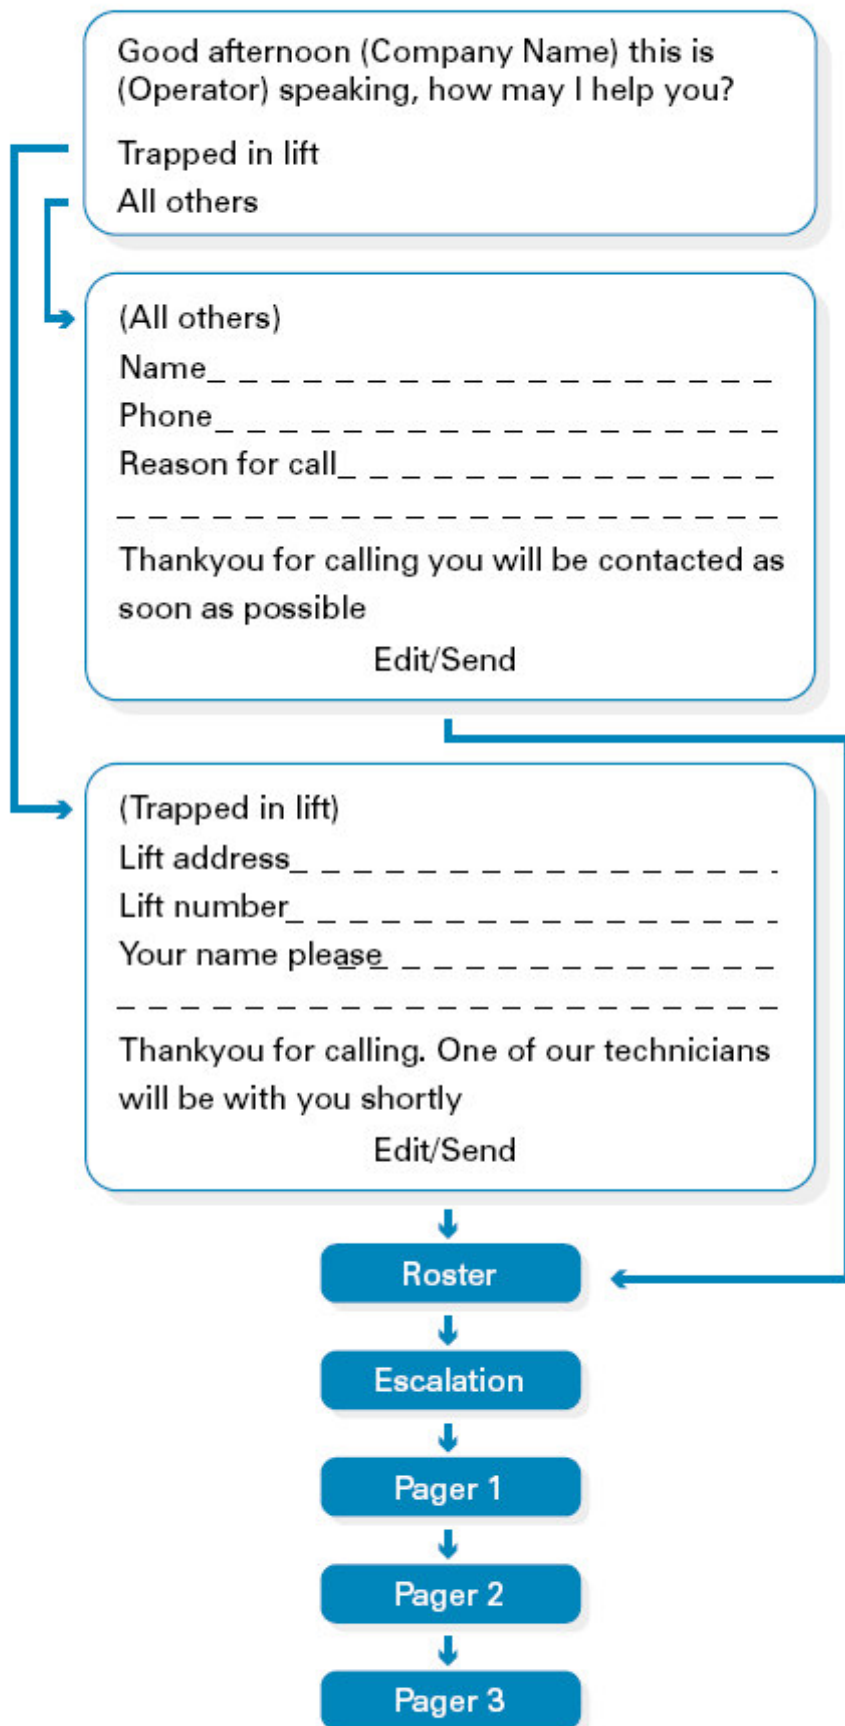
Good afternoon (Company Name) this is (Operator) speaking, how may I help you?

Trapped in lift

All others

(All others)

Name_ _ _ _ _ _ _ _ _ _ _ _ _ _ _ _ _ _ _ _

Phone_ _ _ _ _ _ _ _ _ _ _ _ _ _ _ _ _ _ _ _

Reason for call_ _ _ _ _ _ _ _ _ _ _ _ _ _ _ _

_ _ _ _ _ _ _ _ _ _ _ _ _ _ _ _ _ _ _ _ _ _ _ _

Thankyou for calling you will be contacted as soon as possible

Edit/Send

(Trapped in lift)

Lift address_ _ _ _ _ _ _ _ _ _ _ _ _ _ _ _ _ _

Lift number_ _ _ _ _ _ _ _ _ _ _ _ _ _ _ _ _ _

Your name please_ _ _ _ _ _ _ _ _ _ _ _ _ _

_ _ _ _ _ _ _ _ _ _ _ _ _ _ _ _ _ _ _ _ _ _ _ _

Thankyou for calling. One of our technicians will be with you shortly

Edit/Send

Roster

Escalation

Pager 1

Pager 2

Pager 3